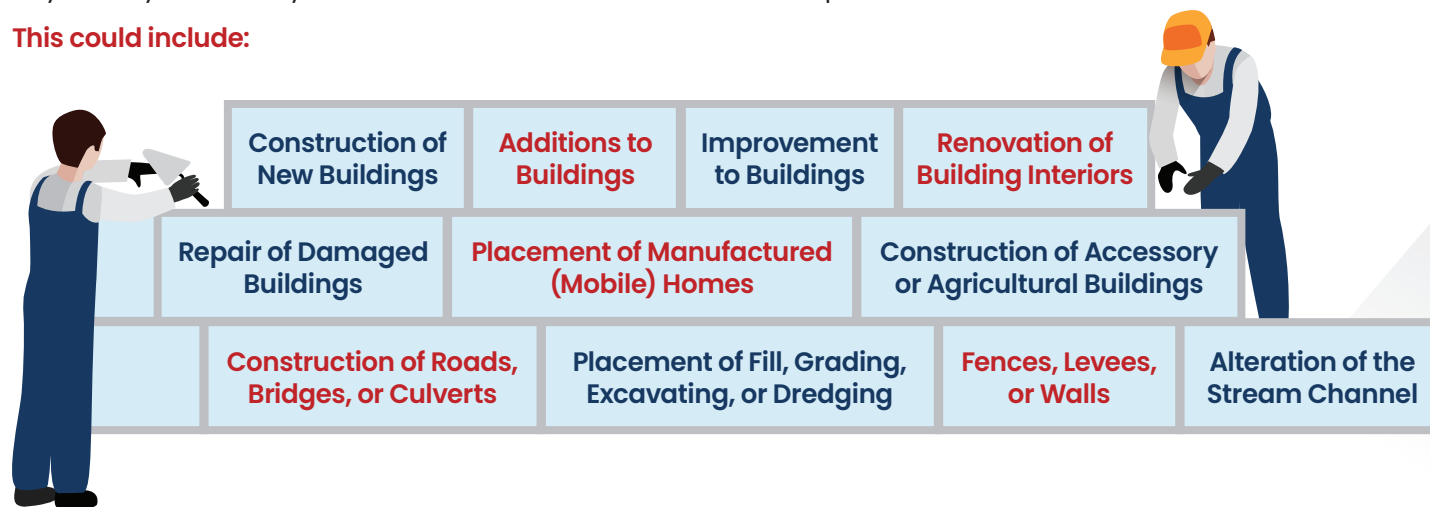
This could include:

Construction of New Buildings

Additions to Buildings

Improvement to Buildings

Renovation of Building Interiors

Repair of Damaged Buildings

Placement of Manufactured (Mobile) Homes

Construction of Accessory or Agricultural Buildings

Construction of Roads, Bridges, or Culverts

Placement of Fill, Grading, Excavating, or Dredging

Fences, Levees, or Walls

Alteration of the Stream Channel